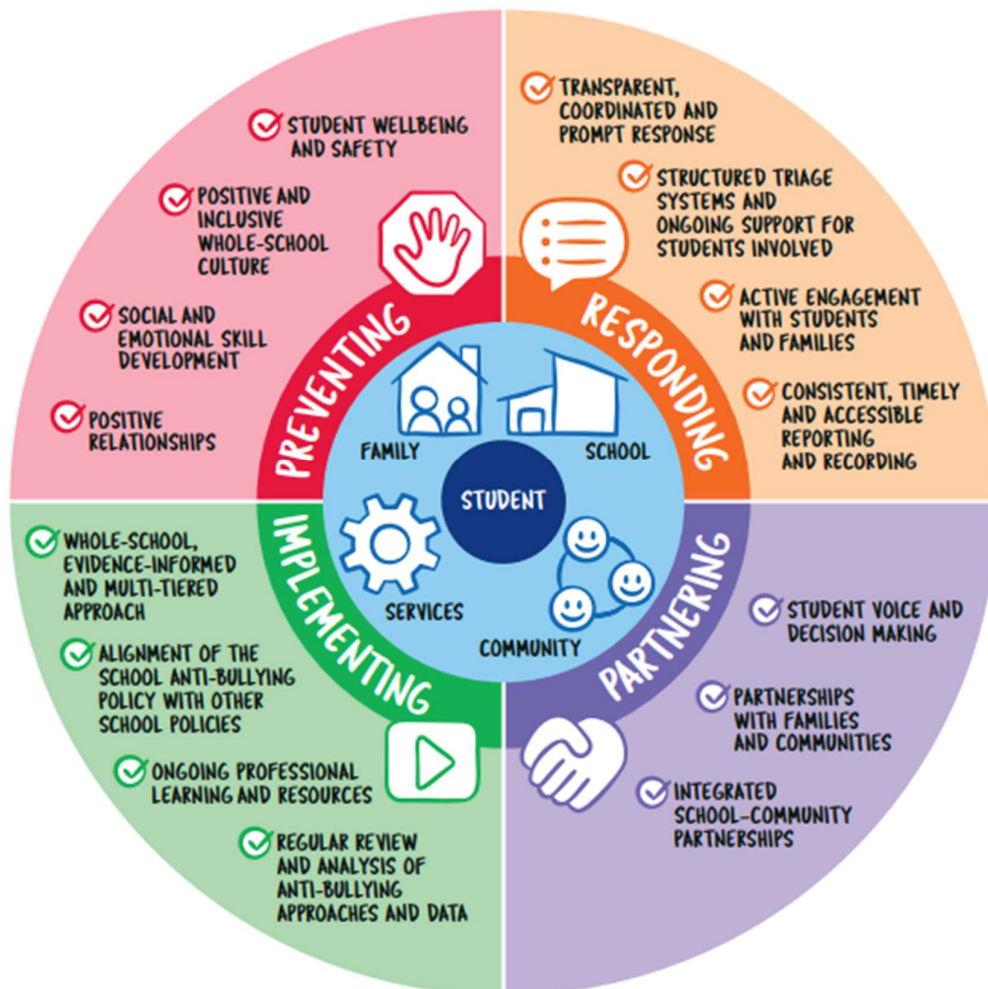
STUDENT WELLBEING AND SAFETY

POSITIVE AND INCLUSIVE WHOLE-SCHOOL CULTURE

SOCIAL AND EMOTIONAL SKILL DEVELOPMENT

POSITIVE RELATIONSHIPS

PREVENTING

TRANSPARENT, COORDINATED AND PROMPT RESPONSE

STRUCTURED TRIAGE SYSTEMS AND ONGOING SUPPORT FOR STUDENTS INVOLVED

ACTIVE ENGAGEMENT WITH STUDENTS AND FAMILIES

CONSISTENT, TIMELY AND ACCESSIBLE REPORTING AND RECORDING

RESPONDING

FAMILY

SCHOOL

STUDENT

SERVICES

COMMUNITY

IMPLEMENTING

WHOLE-SCHOOL, EVIDENCE-INFORMED AND MULTI-TIERED APPROACH

ALIGNMENT OF THE SCHOOL ANTI-BULLYING POLICY WITH OTHER SCHOOL POLICIES

ONGOING PROFESSIONAL LEARNING AND RESOURCES

REGULAR REVIEW AND ANALYSIS OF ANTI-BULLYING APPROACHES AND DATA

PARTNERING

STUDENT VOICE AND DECISION MAKING

PARTNERSHIPS WITH FAMILIES AND COMMUNITIES

INTEGRATED SCHOOL-COMMUNITY PARTNERSHIPS